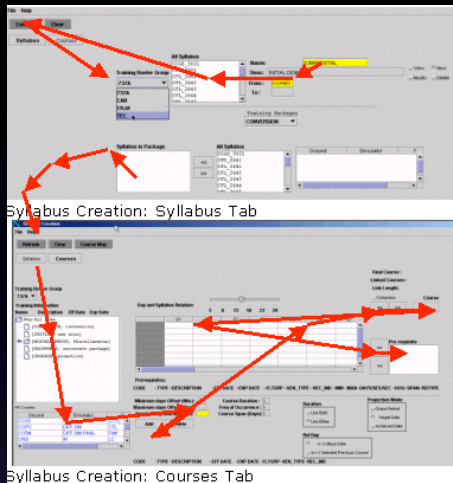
File Help

Clear

Syllabus

Training Roster Group

737A

737A

CAB

CRJA

TEC

All Syllabus

UTSL_2022

UTSL_2040

UTSL_2041

UTSL_2042

UTSL_2043

UTSL_2044

UTSL_2045

Name:

Desc:

From:

To:

View

Modify

New

Delete

Training Packages

CONVERSION

Syllabus in Package

<<

>>

All Syllabus

UTSL_7070

UTSL_2401

UTSL_2040

UTSL_2041

UTSL_2042

UTSL_2043

UTSL_2044

Ground

Simulator

Syllabus Creation: Syllabus Tab

File Help

Refresh

Clear

Course Map

Syllabus

Courses

Training Roster Group

737A

Training Information

Name Description Eff Date Exp Date

Day and Syllabus Relation

3 8 13 18 23 28

Final Course:

Linked Courses:

Link Length:

Course

Pre requisite

Prerequisites:

CODE --TYPE--DESCRIPTION -----EFF DATE--EXP DATE--FLTGRP--VEH_TYPE--REC_IND--MIN--MAX-DAYS/SESSEC--HOU--SPAN--RDYPE

Minimum days Offset (Min.):

Maximum days Offset:

Course Duration:

Freq of Occurrence:

Course Span (Days):

Duration

Use Both

Use Either

Projection Mode

Grace Period

Target Date

Achieved Date

Not Day

All Courses

Ground

Simulator

Add

CODE --TYPE--DESCRIPTION -----EFF DATE--EXP DATE--FLTGRP--VEH_TYPE--REC_IND

Syllabus Creation: Courses Tab